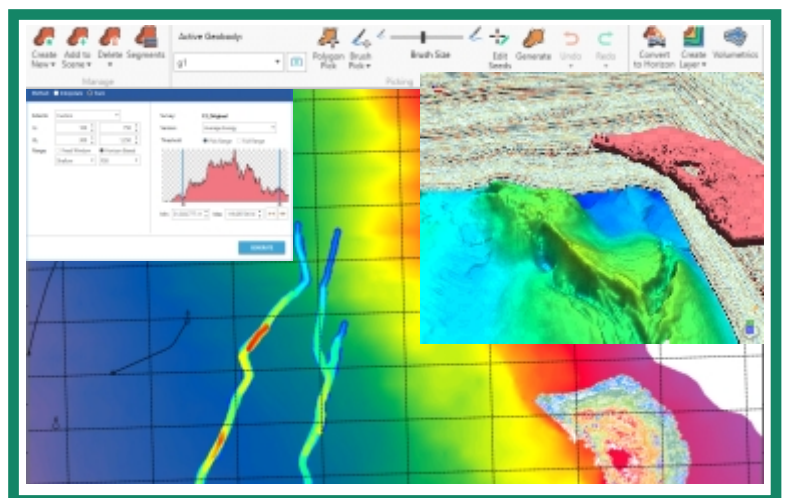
Create New ▾ Add to Scene ▾ Delete ▾ Segments
Manage
Active Geobody:
g1
Polygon Pick Brush Pick ▾
Brush Size
Edit Seeds Generate Undo ▾ Redo ▾
Picking
Convert to Horizon Create Layer ▾ Volumetrics

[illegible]

GENERATE